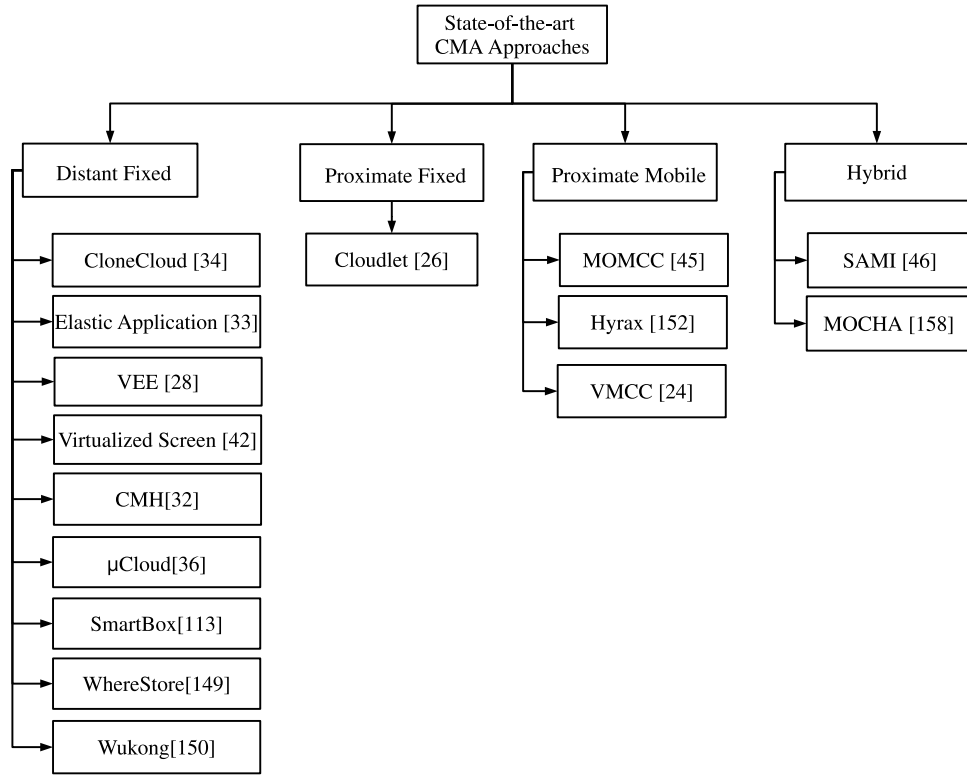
State-of-the-art CMA Approaches

Distant Fixed

CloneCloud [34]

Elastic Application [33]

VEE [28]

Virtualized Screen [42]

CMH[32]

μCloud[36]

SmartBox[113]

WhereStore[149]

Wukong[150]

Proximate Fixed

Cloudlet [26]

Proximate Mobile

MOMCC [45]

Hyrax [152]

VMCC [24]

Hybrid

SAMI [46]

MOCHA [158]